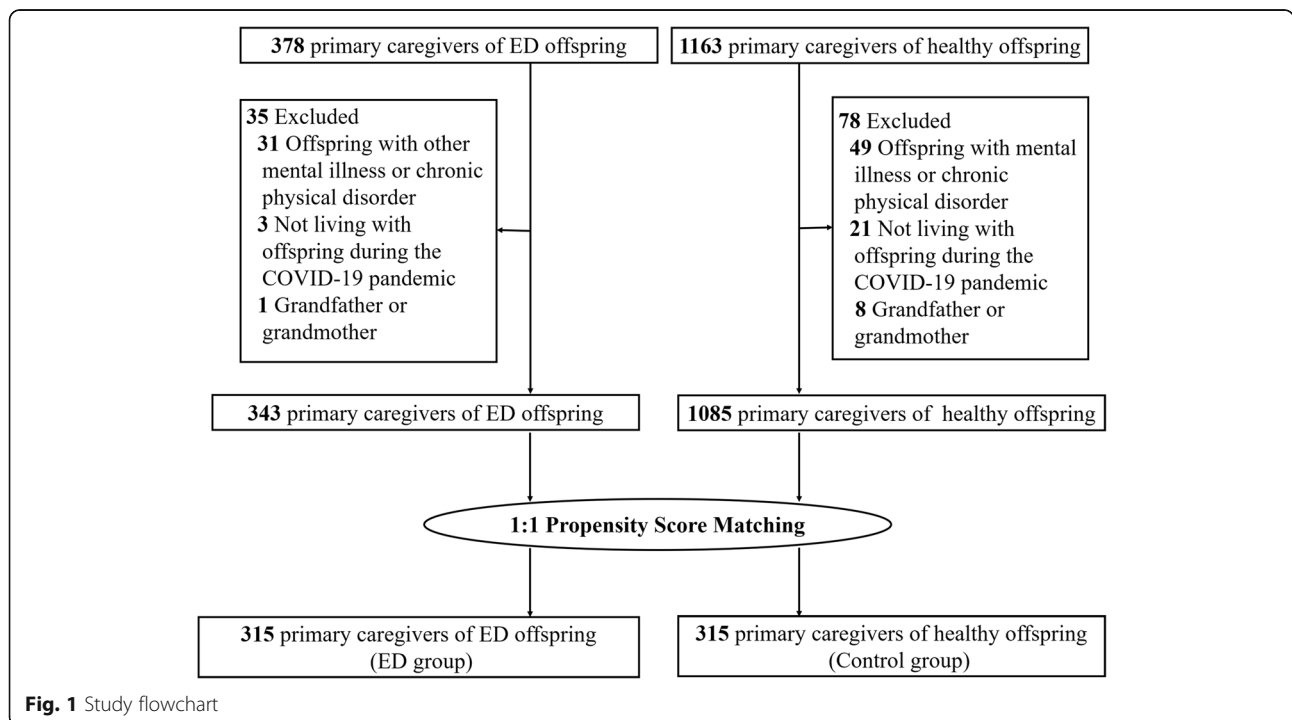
378 primary caregivers of ED offspring

35 Excluded
31 Offspring with other mental illness or chronic physical disorder
3 Not living with offspring during the COVID-19 pandemic
1 Grandfather or grandmother

343 primary caregivers of ED offspring

1163 primary caregivers of healthy offspring

78 Excluded
49 Offspring with mental illness or chronic physical disorder
21 Not living with offspring during the COVID-19 pandemic
8 Grandfather or grandmother

1085 primary caregivers of healthy offspring

1:1 Propensity Score Matching

315 primary caregivers of ED offspring (ED group)

315 primary caregivers of healthy offspring (Control group)

Fig. 1 Study flowchart